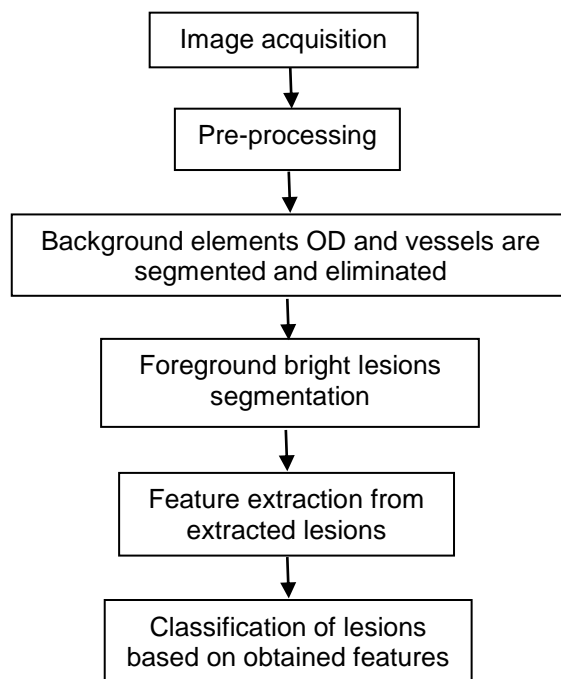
Image acquisition

Pre-processing

Background elements OD and vessels are segmented and eliminated

Foreground bright lesions segmentation

Feature extraction from extracted lesions

Classification of lesions based on obtained features